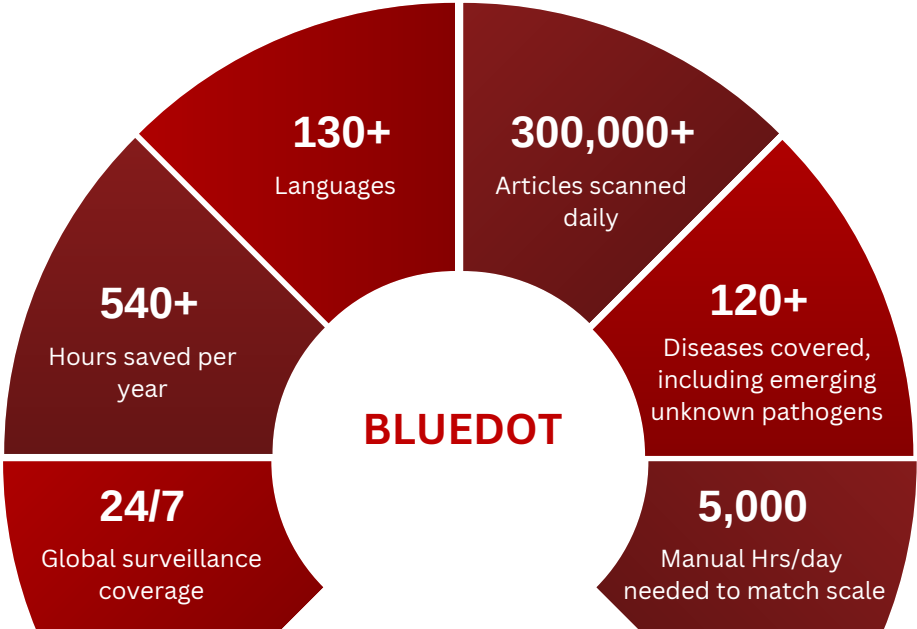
130+
Languages

300,000+
Articles scanned daily

540+
Hours saved per year

120+
Diseases covered, including emerging unknown pathogens

BLUEDOT

24/7
Global surveillance coverage

5,000
Manual Hrs/day needed to match scale